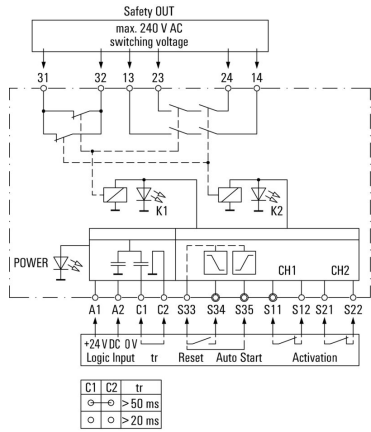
Safety OUT

max. 240 V AC switching voltage

31 32 13 23 24 14

K1

K2

POWER

CH1 CH2

A1 A2 C1 C2 S33 S34 S35 S11 S12 S21 S22

+24 V DC 0V
Logic Input tr Reset Auto Start Activation

| C1 | C2 | tr |
|---|---|---|
| | | > 50 ms |
| | | > 20 ms |